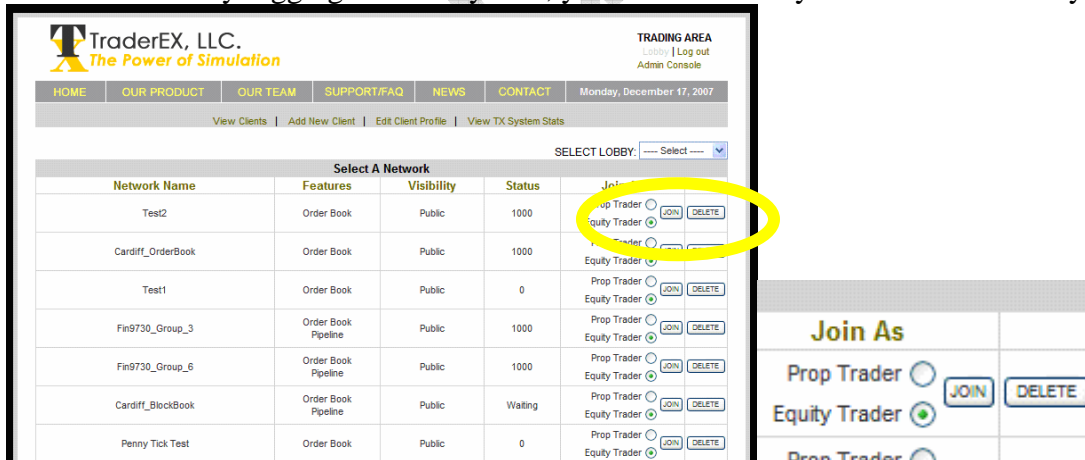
TraderEX, LLC.
The Power of Simulation

TRADING AREA
Lobby | Log out
Admin Console

HOME | OUR PRODUCT | OUR TEAM | SUPPORT/FAQ | NEWS | CONTACT | Monday, December 17, 2007

View Clients | Add New Client | Edit Client Profile | View TX System Stats

SELECT LOBBY: ---- Select ----

Select A Network

| Network Name | Features | Visibility | Status | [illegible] |
|---|---|---|---|---|
| Test2 | Order Book | Public | 1000 | Prop Trader Equity Trader JOIN DELETE |
| Cardiff_OrderBook | Order Book | Public | 1000 | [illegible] Equity Trader |
| Test1 | Order Book | Public | 0 | Prop Trader Equity Trader JOIN DELETE |
| Fin9730_Group_3 | Order Book Pipeline | Public | 1000 | Prop Trader Equity Trader JOIN DELETE |
| Fin9730_Group_6 | Order Book Pipeline | Public | 1000 | Prop Trader Equity Trader JOIN DELETE |
| Cardiff_BlockBook | Order Book Pipeline | Public | Waiting | Prop Trader Equity Trader JOIN DELETE |
| Penny Tick Test | Order Book | Public | 0 | Prop Trader Equity Trader JOIN DELETE |

Join As
Prop Trader
JOIN DELETE
Equity Trader